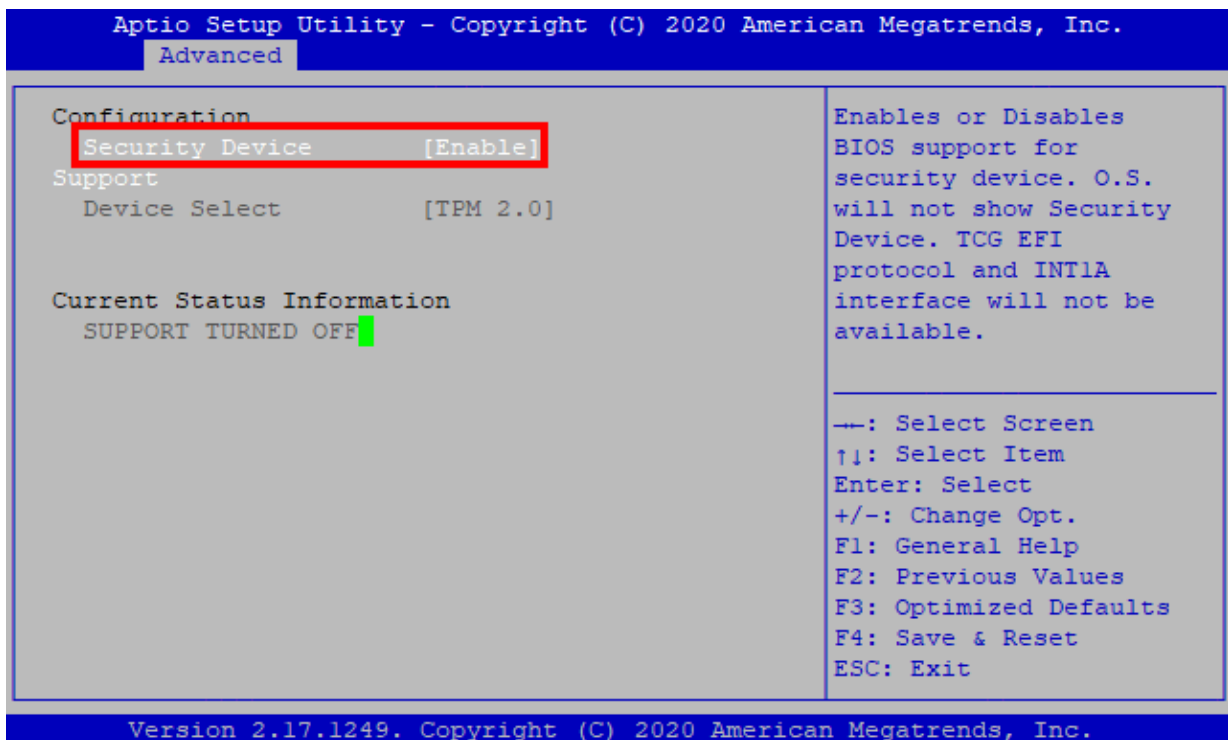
Aptio Setup Utility – Copyright (C) 2020 American Megatrends, Inc.
Advanced

Configuration
Security Device [Enable]
Support
Device Select [TPM 2.0]

Current Status Information
SUPPORT TURNED OFF

Enables or Disables BIOS support for security device. O.S. will not show Security Device. TCG EFI protocol and INT1A interface will not be available.

→←: Select Screen
↑↓: Select Item
Enter: Select
+/-: Change Opt.
F1: General Help
F2: Previous Values
F3: Optimized Defaults
F4: Save & Reset
ESC: Exit

Version 2.17.1249. Copyright (C) 2020 American Megatrends, Inc.